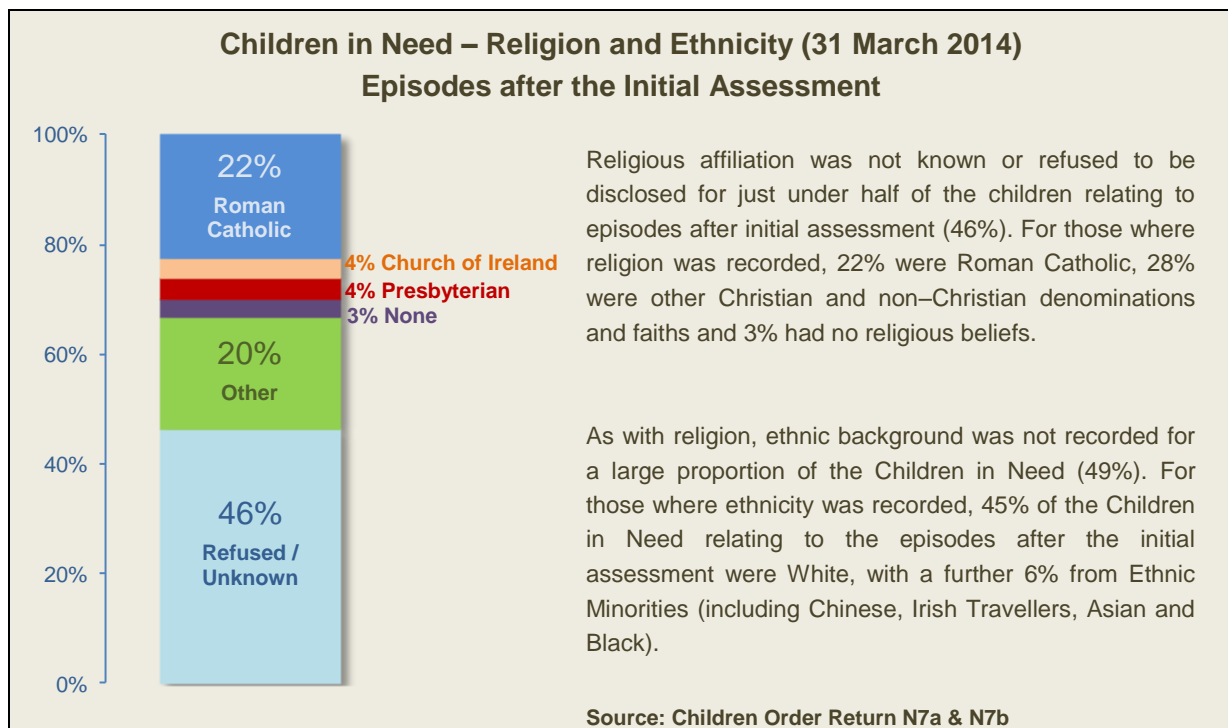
Children in Need – Religion and Ethnicity (31 March 2014)
Episodes after the Initial Assessment

100%
80%
60%
40%
20%
0%

22%
Roman Catholic

4% Church of Ireland
4% Presbyterian
3% None

20%
Other

46%
Refused / Unknown

Religious affiliation was not known or refused to be disclosed for just under half of the children relating to episodes after initial assessment (46%). For those where religion was recorded, 22% were Roman Catholic, 28% were other Christian and non–Christian denominations and faiths and 3% had no religious beliefs.

As with religion, ethnic background was not recorded for a large proportion of the Children in Need (49%). For those where ethnicity was recorded, 45% of the Children in Need relating to the episodes after the initial assessment were White, with a further 6% from Ethnic Minorities (including Chinese, Irish Travellers, Asian and Black).

Source: Children Order Return N7a & N7b